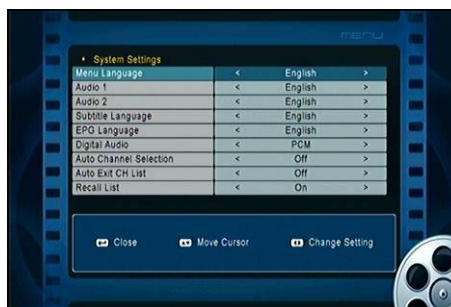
menu

• System Settings

| | | | |
|---|---|---|---|
| Menu Language | < | English | > |
| Audio 1 | < | English | > |
| Audio 2 | < | English | > |
| Subtitle Language | < | English | > |
| EPG Language | < | English | > |
| Digital Audio | < | PCM | > |
| Auto Channel Selection | < | Off | > |
| Auto Exit CH List | < | Off | > |
| Recall List | < | On | > |

Close Move Cursor Change Setting